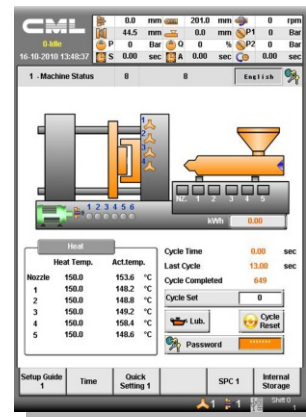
CML
0-Idle
16-10-2010 13:48:37

0.0 mm 201.0 mm P1 0 rpm
44.5 mm 0.0 mm P1 0 Bar
P 0 Bar Q 0 % P2 0 Bar
S 0.00 sec A 0.00 sec C 0.00 sec

1 - Machine Status 8 8 English

NZ. 1 2 3 4 5
1 2 3 4 5 6
kWh 0.00

Heat

| | Heat Temp. | Act.temp. | |
|---|---|---|---|
| Nozzle | 150.0 | 153.6 | °C |
| 1 | 150.0 | 148.2 | °C |
| 2 | 150.0 | 148.8 | °C |
| 3 | 150.0 | 149.2 | °C |
| 4 | 150.0 | 158.4 | °C |
| 5 | 150.0 | 148.6 | °C |

Cycle Time 0.00 sec
Last Cycle 13.00 sec
Cycle Completed 649
Cycle Set 0
Lub.
Cycle Reset
Password ******

Setup Guide 1
Time
Quick Setting 1
SPC 1
Internal Storage

1 1 Shift 0